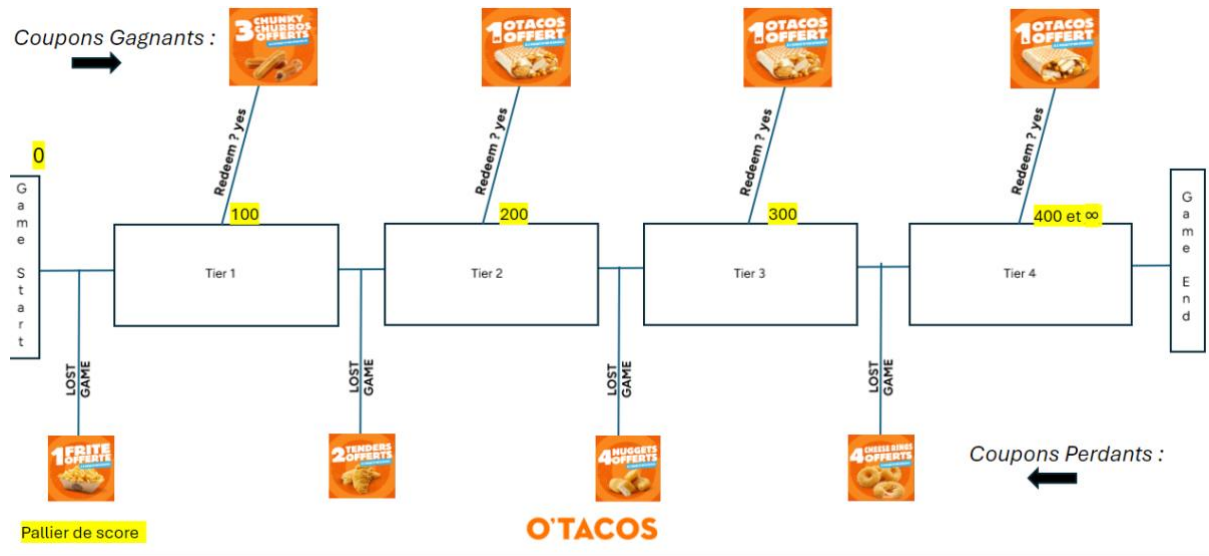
Coupons Gagnants :

3 CHUNKY CHURROS OFFERTS

1 O'TACOS OFFERT

1 O'TACOS OFFERT

1 O'TACOS OFFERT

0

Game Start

Redeem ? yes

100

Tier 1

Redeem ? yes

200

Tier 2

Redeem ? yes

300

Tier 3

Redeem ? yes

400 et ∞

Tier 4

Game End

LOST GAME

LOST GAME

LOST GAME

LOST GAME

1 FRITE OFFERTE

2 TENDERS OFFERTS

4 NUGGETS OFFERTS

4 CHEESE RINGS OFFERTS

Coupons Perdants :

Pallier de score

O'TACOS